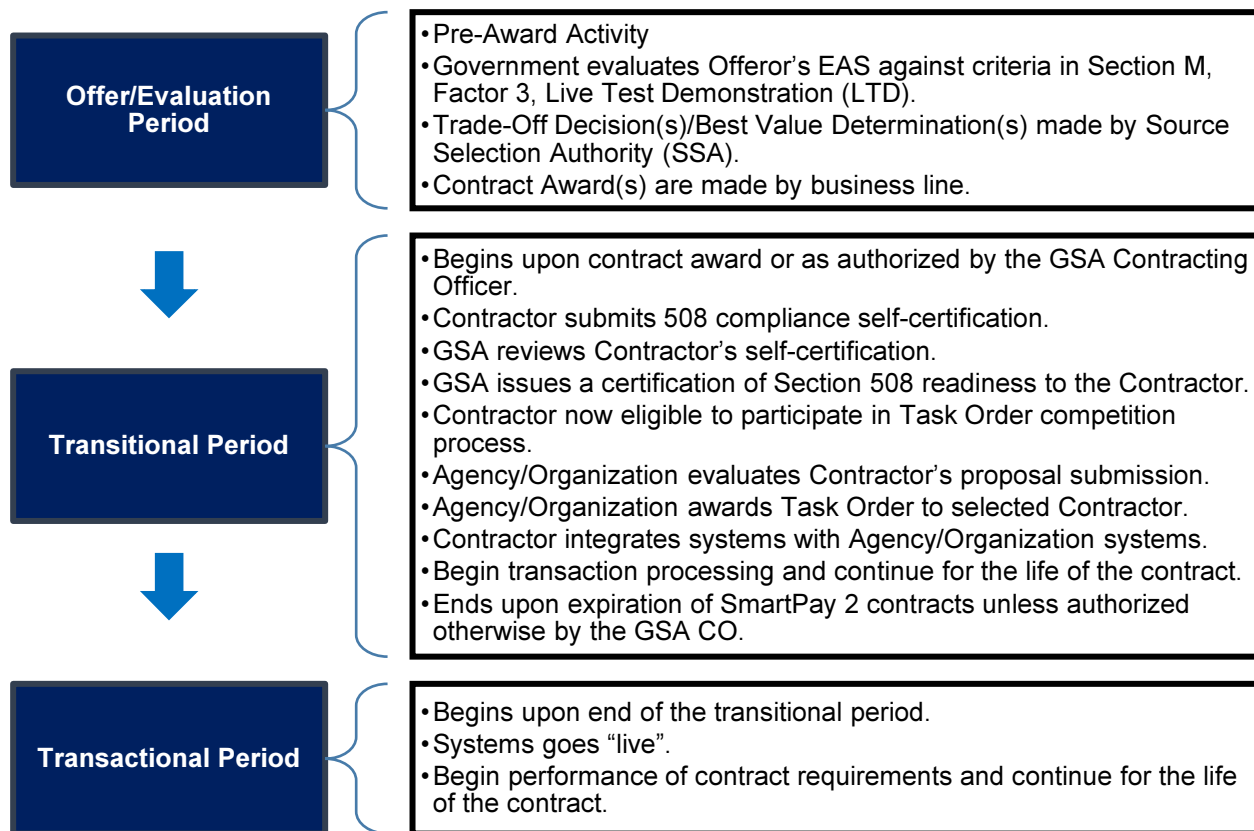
Offer/Evaluation Period

• Pre-Award Activity
• Government evaluates Offeror's EAS against criteria in Section M, Factor 3, Live Test Demonstration (LTD).
• Trade-Off Decision(s)/Best Value Determination(s) made by Source Selection Authority (SSA).
• Contract Award(s) are made by business line.

Transitional Period

• Begins upon contract award or as authorized by the GSA Contracting Officer.
• Contractor submits 508 compliance self-certification.
• GSA reviews Contractor's self-certification.
• GSA issues a certification of Section 508 readiness to the Contractor.
• Contractor now eligible to participate in Task Order competition process.
• Agency/Organization evaluates Contractor's proposal submission.
• Agency/Organization awards Task Order to selected Contractor.
• Contractor integrates systems with Agency/Organization systems.
• Begin transaction processing and continue for the life of the contract.
• Ends upon expiration of SmartPay 2 contracts unless authorized otherwise by the GSA CO.

Transactional Period

• Begins upon end of the transitional period.
• Systems goes "live".
• Begin performance of contract requirements and continue for the life of the contract.